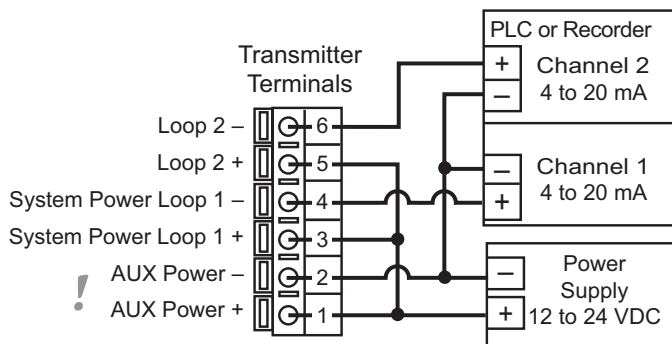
Transmitter Terminals

Loop 2 –
Loop 2 +
System Power Loop 1 –
System Power Loop 1 +
AUX Power –
AUX Power +

6
5
4
3
2
1

!

PLC or Recorder
+
–
Channel 2
4 to 20 mA

–
+
Channel 1
4 to 20 mA

–
+
Power Supply
12 to 24 VDC